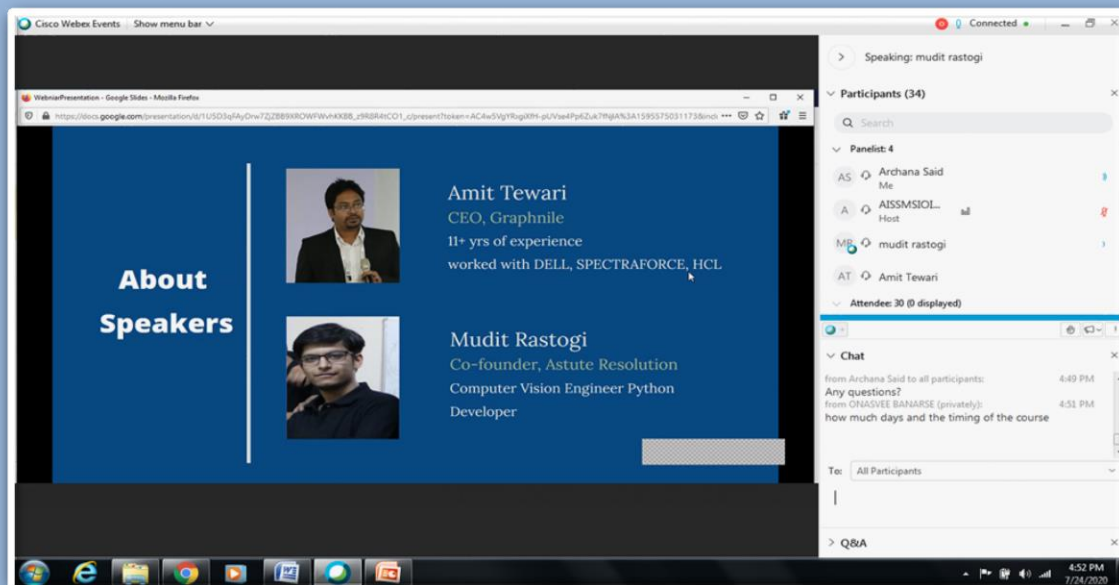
Cisco Webex Events Show menu bar

Connected

Speaking: mudit rastogi

Participants (34)

Search

Panelist: 4

AS Archana Said Me

A AISSMSIOI... Host

MR mudit rastogi

AT Amit Tewari

Attendee: 30 (0 displayed)

Chat

from Archana Said to all participants: 4:49 PM
Any questions?
from ONASVEE BANARSE (privately): 4:51 PM
how much days and the timing of the course

To: All Participants

Q&A

WebniarPresentation - Google Slides - Mozilla Firefox

https://docs.google.com/presentation/d/1USD3qFAyDrw7ZJZBB9XROWFWvhKKBB_z9R8R4tCO1_c/present?token=AC4w5VgYRogiXfH-pUVse4Pp6Zuk7fNjIA%3A1595575031173&inch

About Speakers

Amit Tewari
CEO, Graphnile
11+ yrs of experience
worked with DELL, SPECTRAFORCE, HCL

Mudit Rastogi
Co-founder, Astute Resolution
Computer Vision Engineer Python Developer

4:52 PM
7/24/2020